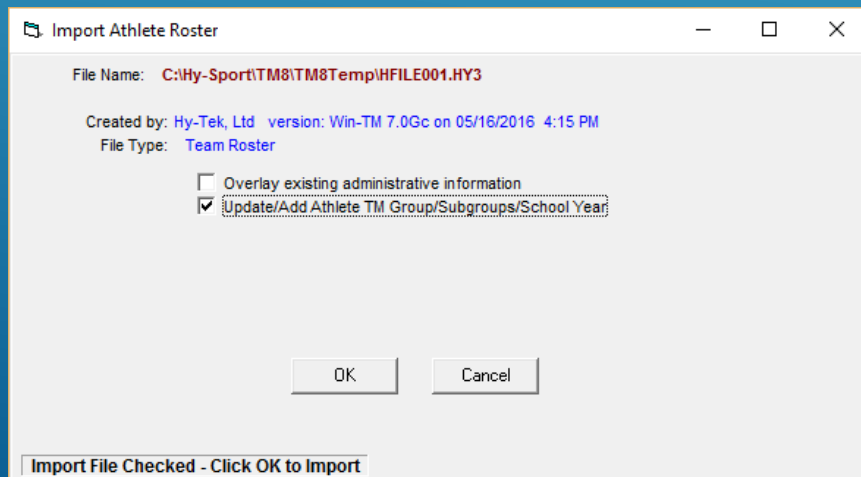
Import Athlete Roster

File Name: C:\Hy-Sport\TM8\TM8Temp\HFILE001.HY3

Created by: Hy-Tek, Ltd version: Win-TM 7.0Gc on 05/16/2016 4:15 PM
File Type: Team Roster

Overlay existing administrative information
Update/Add Athlete TM Group/Subgroups/School Year

OK
Cancel

Import File Checked - Click OK to Import